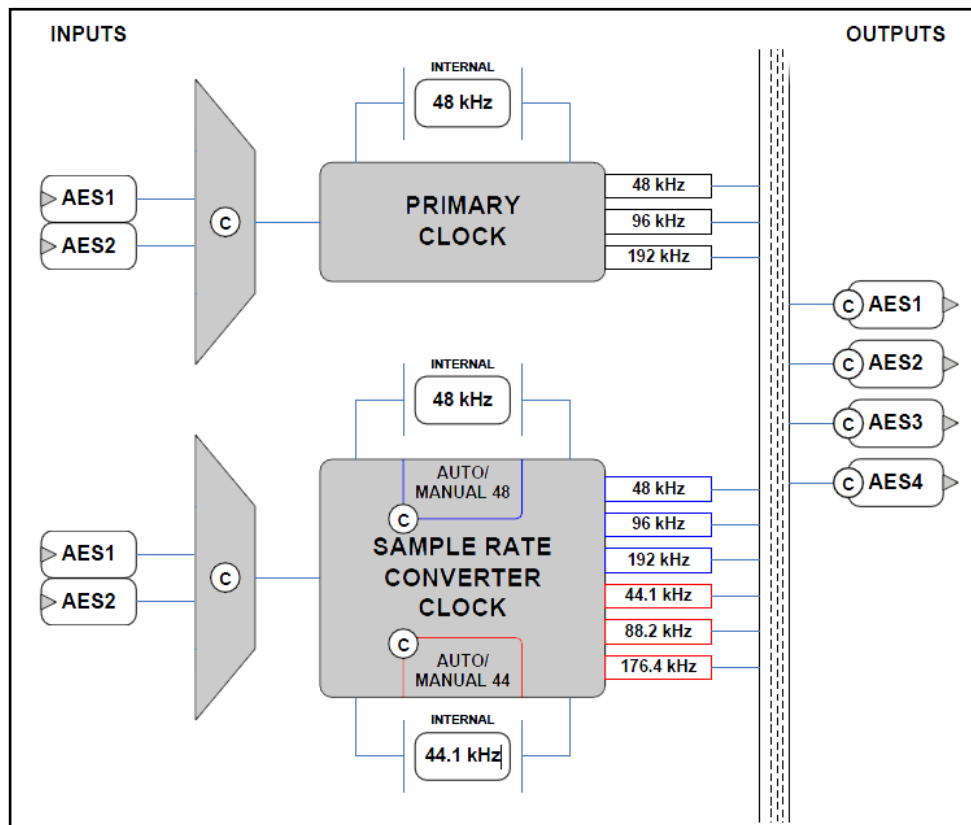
INPUTS

OUTPUTS

INTERNAL

48 kHz

AES1

AES2

C

PRIMARY CLOCK

48 kHz

96 kHz

192 kHz

C AES1

C AES2

C AES3

C AES4

INTERNAL

48 kHz

AUTO/ MANUAL 48

C

AES1

AES2

C

SAMPLE RATE CONVERTER CLOCK

48 kHz

96 kHz

192 kHz

44.1 kHz

88.2 kHz

176.4 kHz

C

AUTO/ MANUAL 44

INTERNAL

44.1 kHz